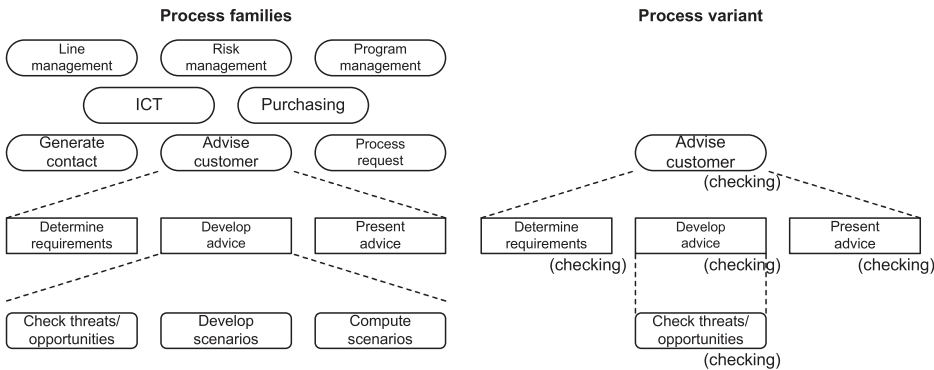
Process families

Line management

Risk management

Program management

ICT

Purchasing

Generate contact

Advise customer

Process request

Determine requirements

Develop advice

Present advice

Check threats/ opportunities

Develop scenarios

Compute scenarios

Process variant

Advise customer

(checking)

Determine requirements

(checking)

Develop advice

(checking)

Present advice

(checking)

Check threats/ opportunities

(checking)